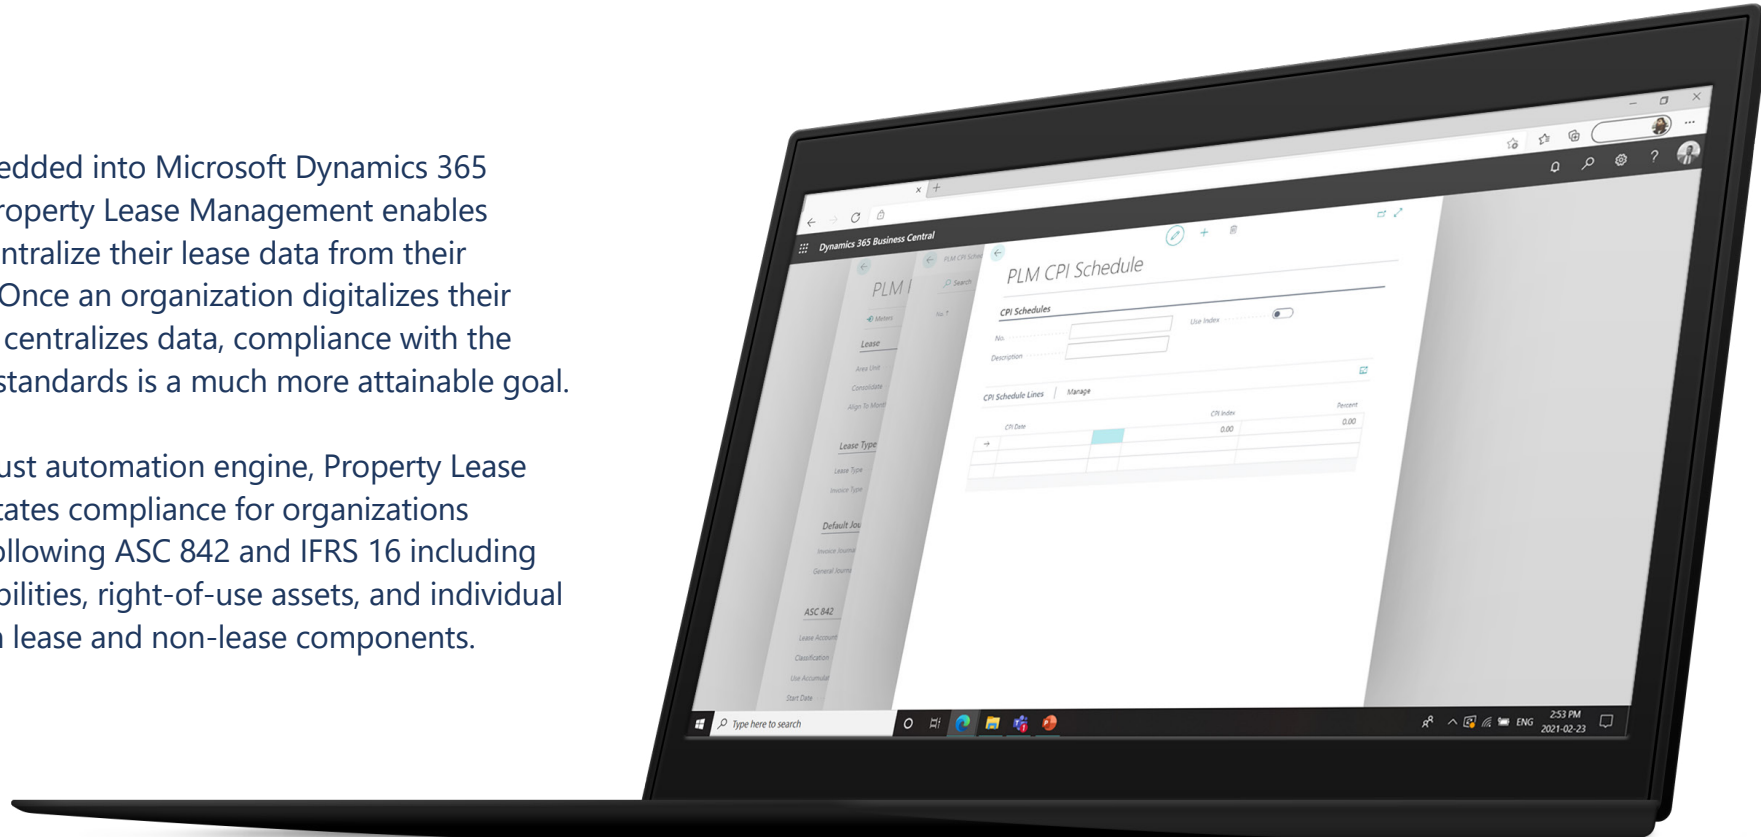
edded into Microsoft Dynamics 365 roperty Lease Management enables ntralize their lease data from their Once an organization digitalizes their centralizes data, compliance with the standards is a much more attainable goal.

ust automation engine, Property Lease tates compliance for organizations ollowing ASC 842 and IFRS 16 including bilities, right-of-use assets, and individual n lease and non-lease components.

Dynamics 365 Business Central

PLM CPI Schedule

CPI Schedules

No.

Description

Use Index

CPI Schedule Lines | Manage

CPI Date

CPI Index

Percent

0.00

0.00

PLM

Lease

Area Unit

Consolidate

Align To Month

Lease Type

Lease Type

Invoice Type

Default Jou

Invoice Journal

General Journal

ASC 842

Lease Account

Classification

Use Accumulat

Start Date

Search

Type here to search

ENG

2:53 PM

2021-02-23